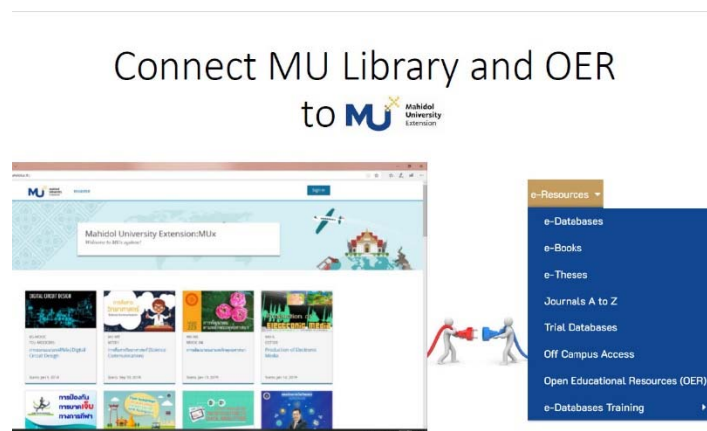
Connect MU Library and OER
to MU Mahidol University Extension

Mahidol University Extension:MUx
Welcome to MUx system!

Production of Electronic Media

e-Resources
e-Databases
e-Books
e-Theses
Journals A to Z
Trial Databases
Off Campus Access
Open Educational Resources (OER)
e-Databases Training